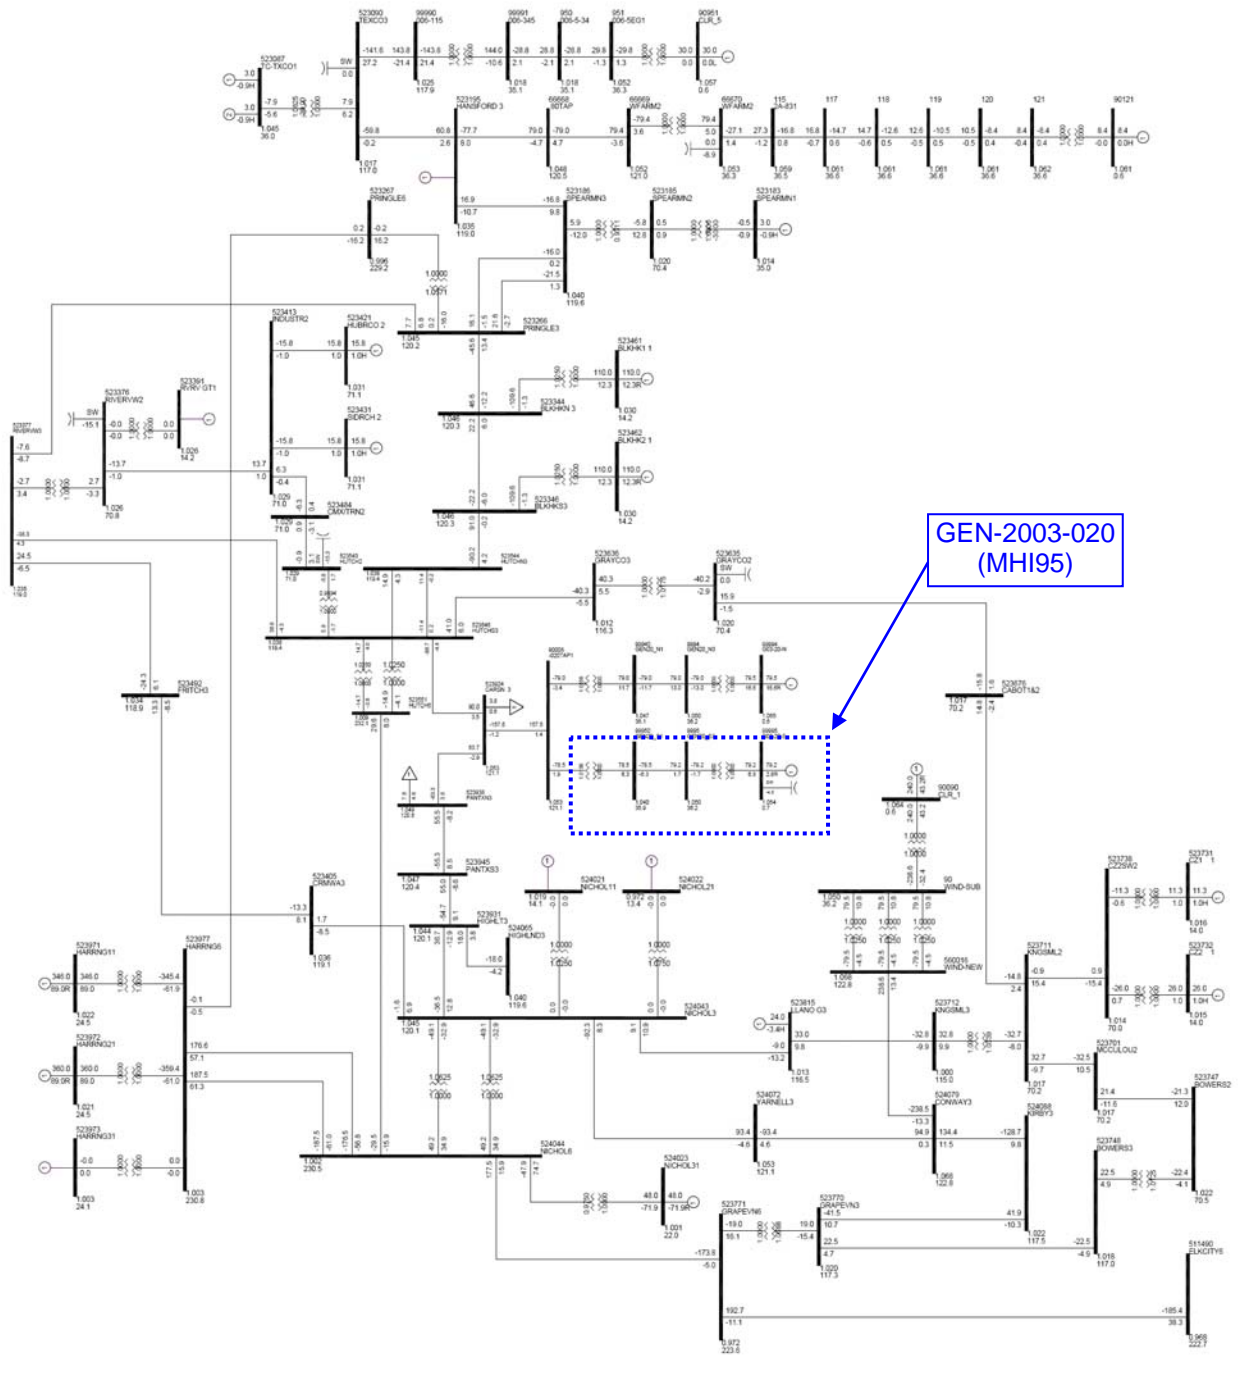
GEN-2003-020
(MHI95)

523090
TEXCO3

99990
006-115

99991
006-345

950
006-5-34

951
006-5EG1

90951
CLR_5

523087
TC-TXCO1

523195
HANSFORD 3

66668
90TAP

66669
WFARM2

66670
WFARM2

115
CA-831

117

118

119

120

121

90121

523267
PRINGLE6

523186
SPEARMN3

523185
SPEARMN2

523183
SPEARMN1

523413
INDUSTR2

523421
HUBRCO 2

523266
PRINGLE3

523461
BLKHK1 1

523376
RIVERVW2

523391
RIVRV GT1

523431
SIDRCH 2

523344
BLKHKN 3

523462
BLKHK2 1

523484
CMX/TRN2

523346
BLKHKS3

523636
GRAYCO3

523635
GRAYCO2

523492
FRITCH3

523924
CARGIN 3

523676
CABOT1&2

523551
HUTCHE

90090
CLR_1

523945
PANTXS3

524021
NICHOL11

524022
NICHOL21

523405
CRMWA3

523931
HIGHLT3

524065
HIGHLND3

90
WIND-SUB

523738
CZZSW2

523731
CZ1 1

523971
HARRNG11

523977
HARRNG6

524043
NICHOL3

560016
WIND-NEW

523711
KNGSML2

523732
CZ2 1

523972
HARRNG21

523815
LLANO G3

523712
KNGSML3

523701
MCCULOU2

523747
BOWERS2

524072
YARNELL3

524079
CONWAY3

524088
KIRBY3

523973
HARRNG31

524044
NICHOL6

524023
NICHOL31

523748
BOWERS3

523771
GRAPEVN6

523770
GRAPEVN3

511490
ELKCITY6